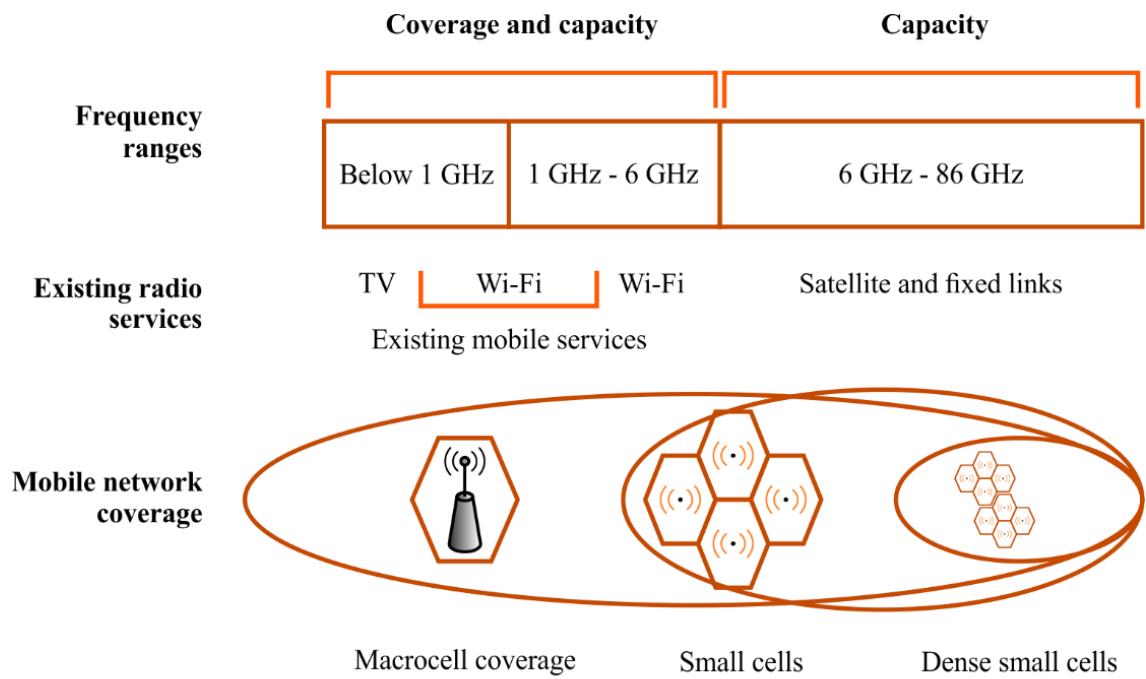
Coverage and capacity

Capacity

Frequency ranges

Below 1 GHz

1 GHz - 6 GHz

6 GHz - 86 GHz

Existing radio services

TV

Wi-Fi

Wi-Fi

Satellite and fixed links

Existing mobile services

Mobile network coverage

Macrocell coverage

Small cells

Dense small cells